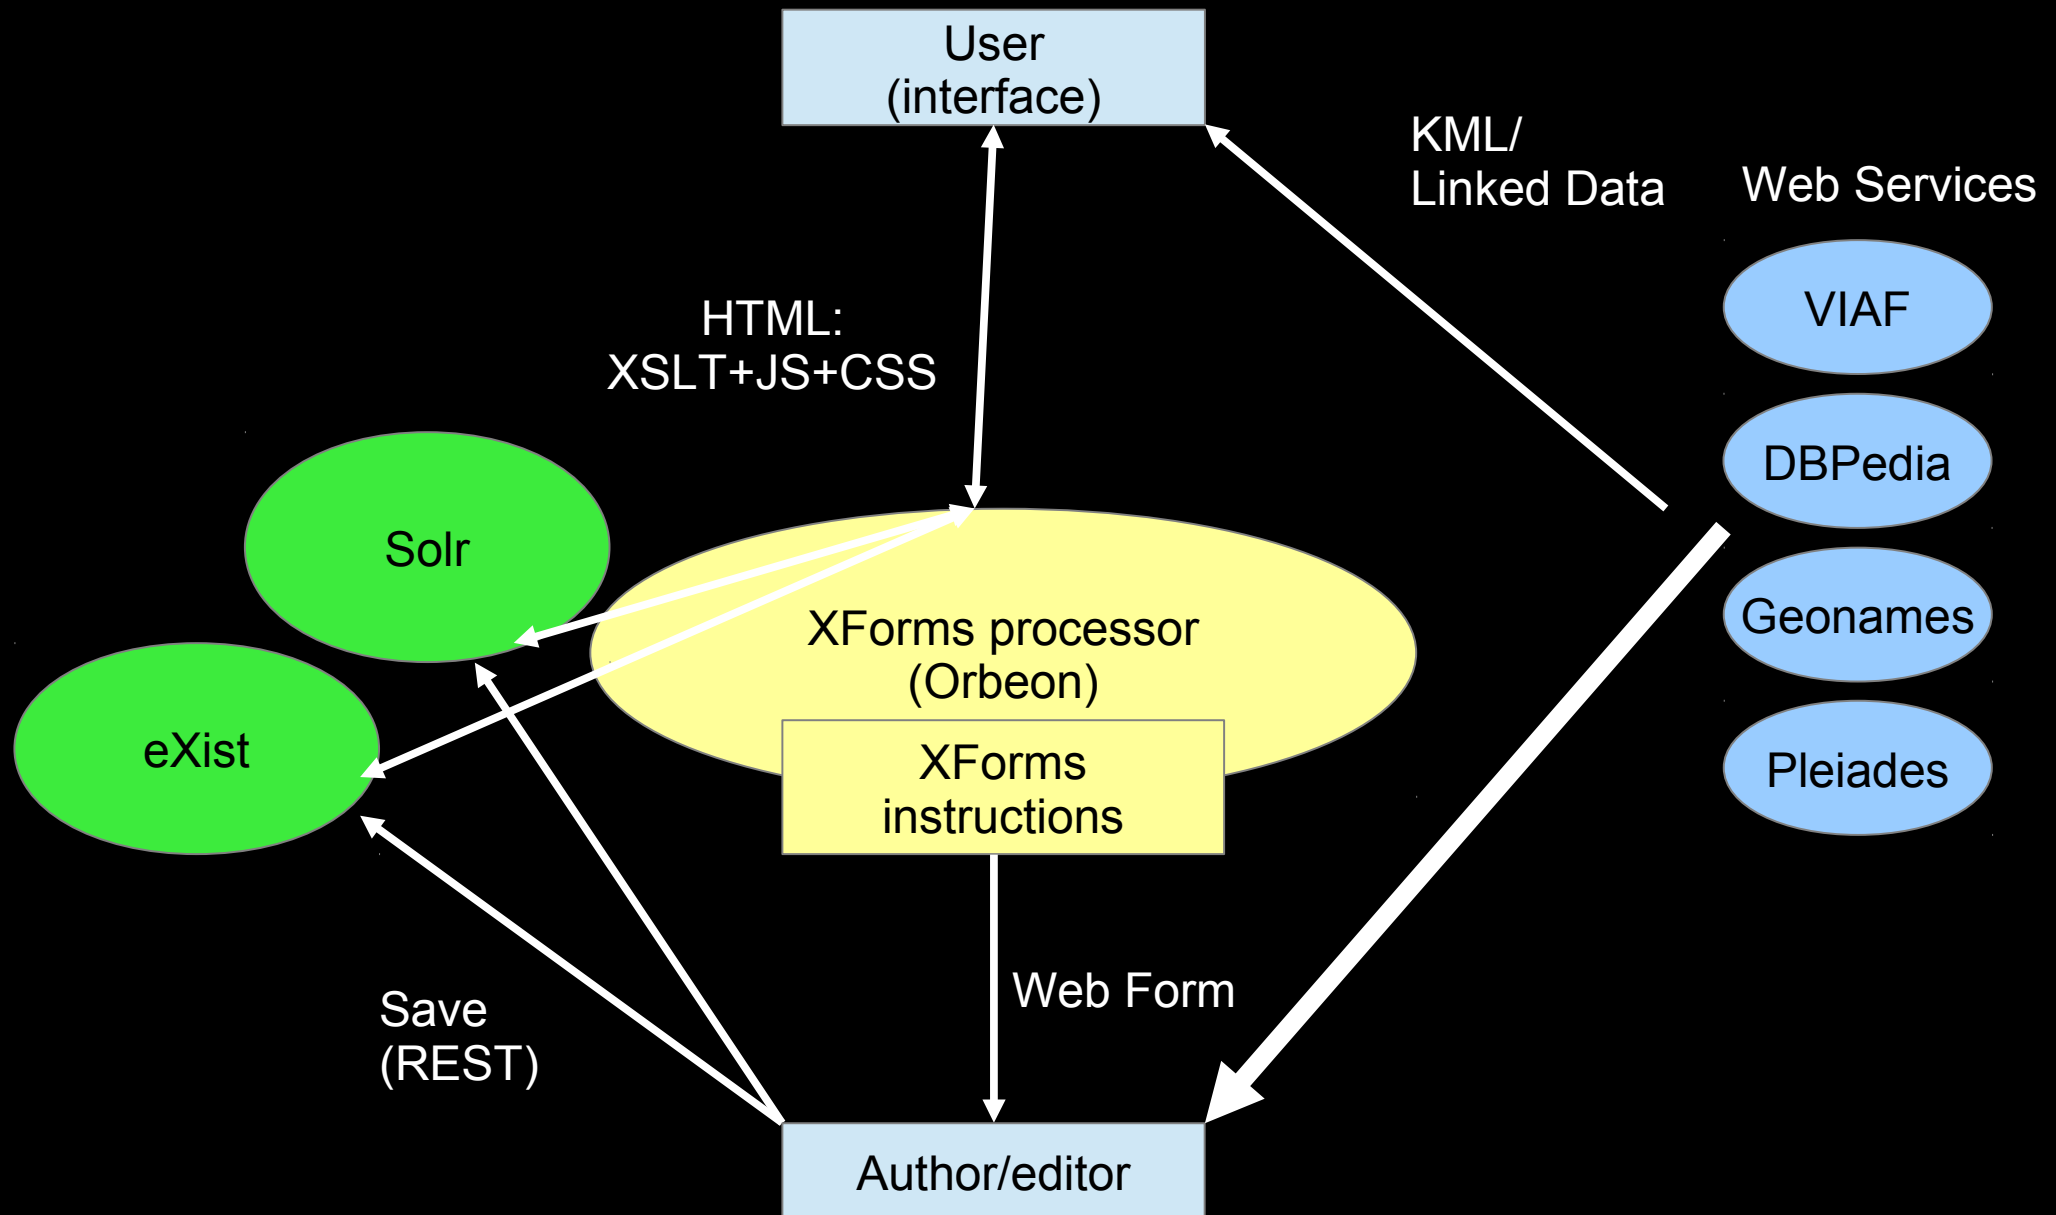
User
(interface)

KML/
Linked Data

Web Services

HTML:
XSLT+JS+CSS

VIAF

DBPedia

Geonames

Pleiades

Solr

eXist

XForms processor
(Orbeon)

XForms
instructions

Web Form

Save
(REST)

Author/editor